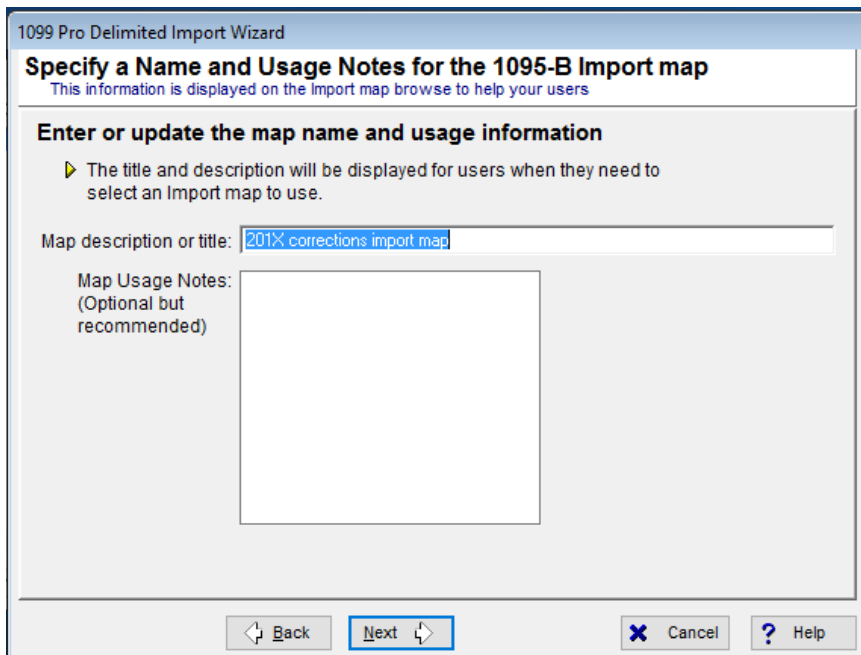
1099 Pro Delimited Import Wizard

Specify a Name and Usage Notes for the 1095-B Import map
This information is displayed on the Import map browse to help your users

Enter or update the map name and usage information

The title and description will be displayed for users when they need to select an Import map to use.

Map description or title: 201X corrections import map

Map Usage Notes: (Optional but recommended)

Back
Next
Cancel
Help